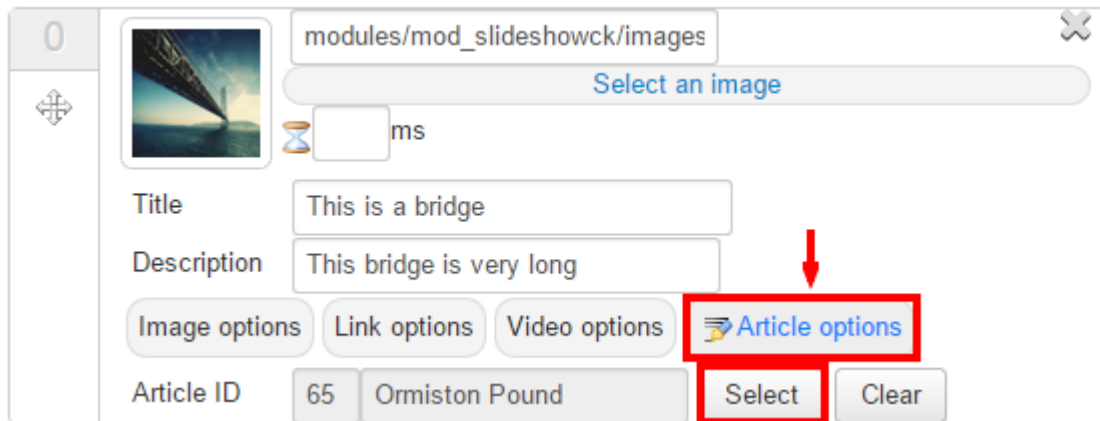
0

modules/mod_slideshowck/images

Select an image

ms

Title
This is a bridge

Description
This bridge is very long

Image options
Link options
Video options
Article options

Article ID
65
Ormiston Pound
Select
Clear